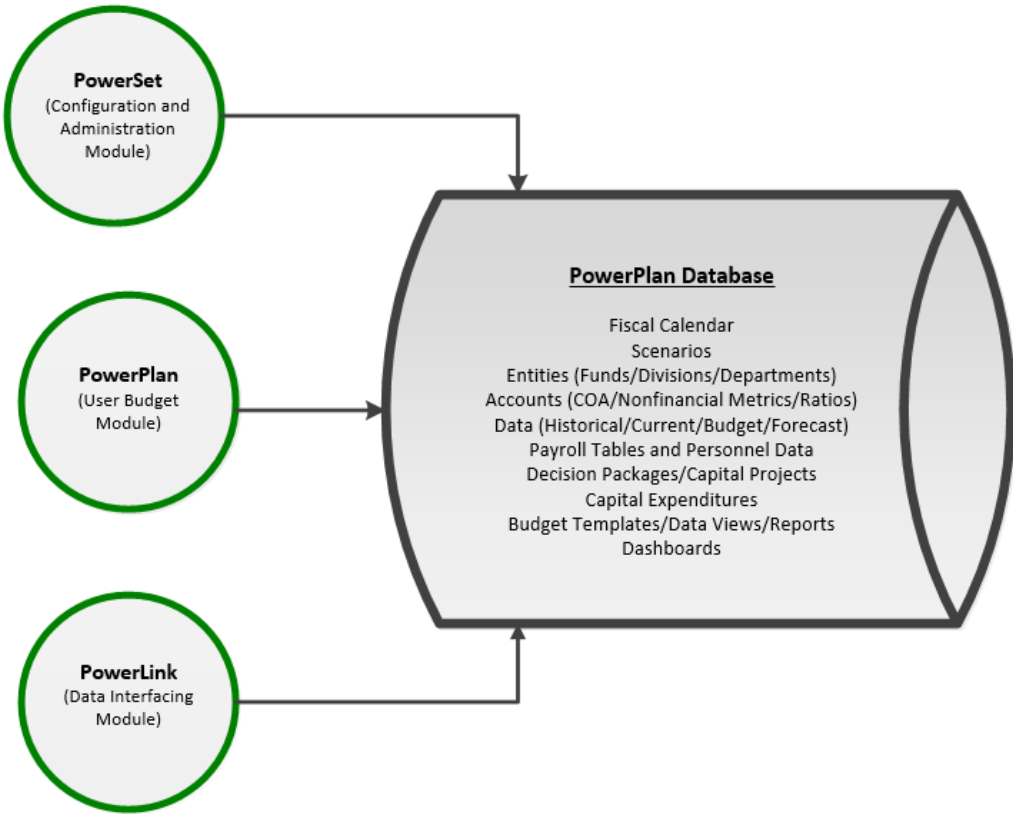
PowerSet
(Configuration and Administration Module)

PowerPlan
(User Budget Module)

PowerLink
(Data Interfacing Module)

PowerPlan Database

Fiscal Calendar
Scenarios
Entities (Funds/Divisions/Departments)
Accounts (COA/Nonfinancial Metrics/Ratios)
Data (Historical/Current/Budget/Forecast)
Payroll Tables and Personnel Data
Decision Packages/Capital Projects
Capital Expenditures
Budget Templates/Data Views/Reports
Dashboards